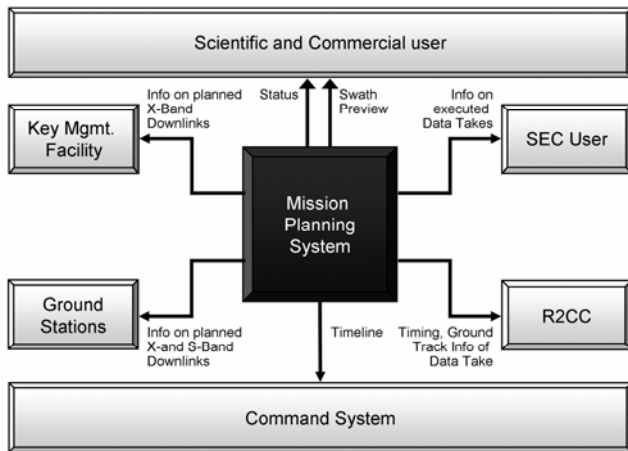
Scientific and Commercial user

Info on planned X-Band Downlinks

Status

Swath Preview

Info on executed Data Takes

Key Mgmt. Facility

Mission Planning System

SEC User

Ground Stations

Info on planned X-and S-Band Downlinks

Timeline

Timing, Ground Track Info of Data Take

R2CC

Command System